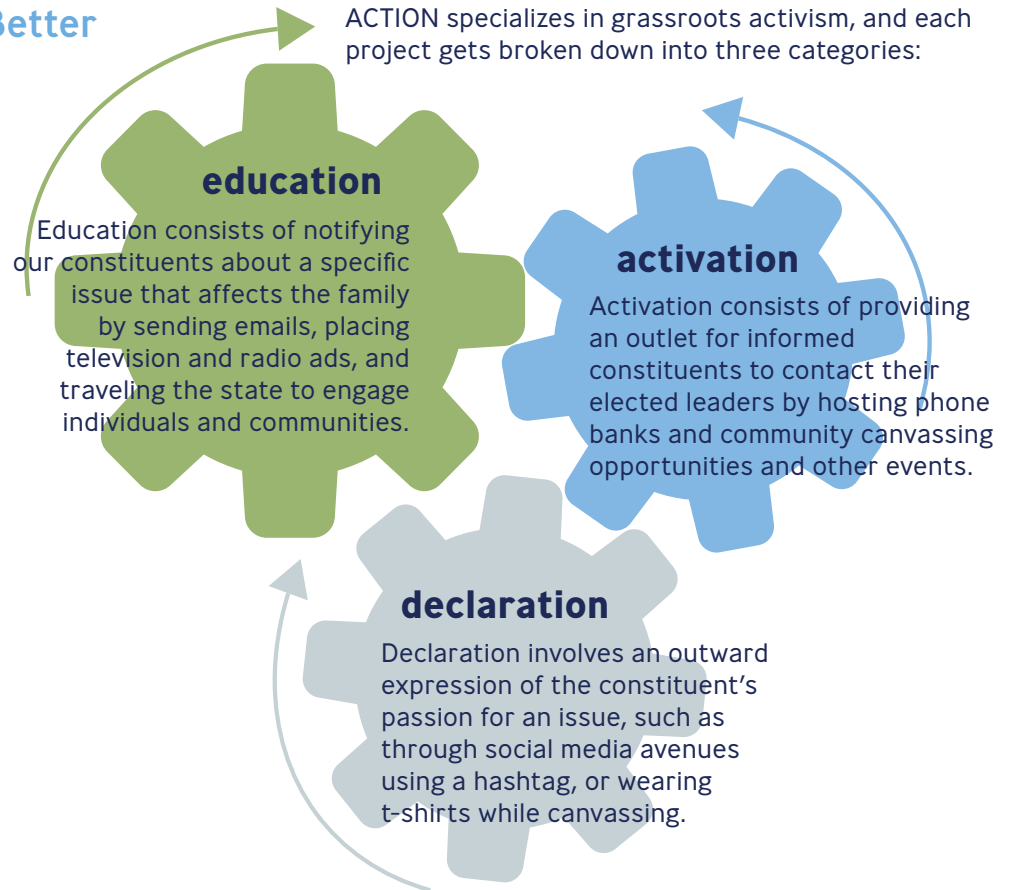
Better

ACTION specializes in grassroots activism, and each project gets broken down into three categories:

education

Education consists of notifying our constituents about a specific issue that affects the family by sending emails, placing television and radio ads, and traveling the state to engage individuals and communities.

activation

Activation consists of providing an outlet for informed constituents to contact their elected leaders by hosting phone banks and community canvassing opportunities and other events.

declaration

Declaration involves an outward expression of the constituent's passion for an issue, such as through social media avenues using a hashtag, or wearing t-shirts while canvassing.